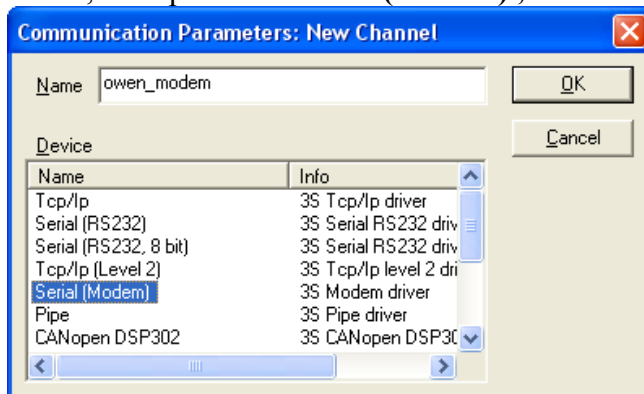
Communication Parameters: New Channel

Name owen_modem

OK

Cancel

Device

| Name | Info |
|---|---|
| Tcp/Ip | 3S Tcp/Ip driver |
| Serial (RS232) | 3S Serial RS232 driv |
| Serial (RS232, 8 bit) | 3S Serial RS232 driv |
| Tcp/Ip (Level 2) | 3S Tcp/Ip level 2 dri |
| Serial (Modem) | 3S Modem driver |
| Pipe | 3S Pipe driver |
| CANopen DSP302 | 3S CANopen DSP30 |